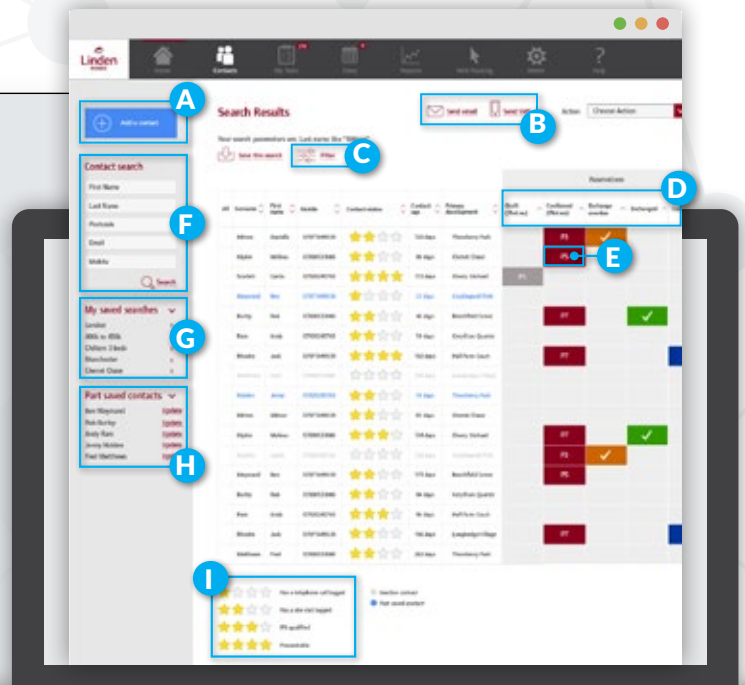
Linden

Home Contacts My Tasks Diary Reports Web Tracking Admin Help

A

Add a contact

Search Results

Send email Send SMS

B

Action Choose Action

Your search parameters are: Last name like "Wilson"

Save this search

Filter

C

D

Reservations

E

F

Contact search

First Name

Last Name

Postcode

Email

Mobile

Search

G

My saved searches

London

300k to 450k

Chiltern 3 beds

Manchester

Charnet Close

H

Part saved contacts

Ben Maynard Update

Rob Burley Update

Andy Rain Update

Jenny Holden Update

Fred Matthews Update

I

Has a telephone call logged

Has a site visit logged

IFA qualified

Proceedable

Inactive contact

Part saved contact